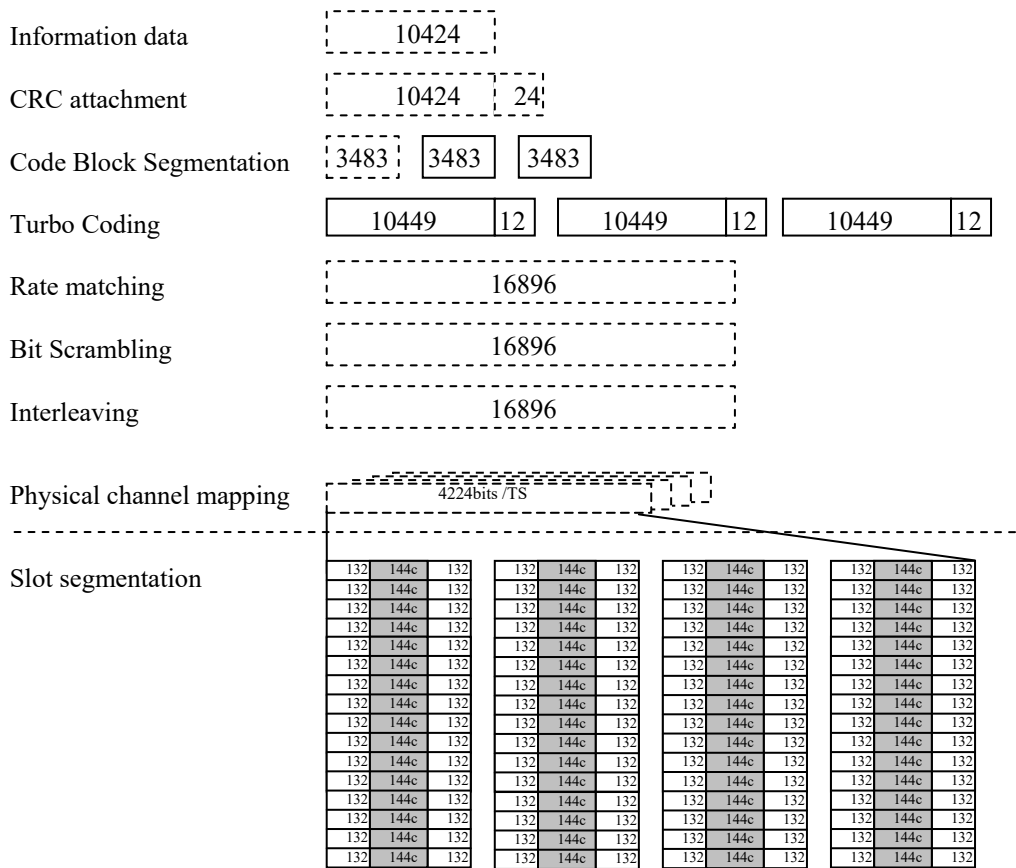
Information data 10424

CRC attachment 10424 24

Code Block Segmentation 3483 3483 3483

Turbo Coding 10449 12 10449 12 10449 12

Rate matching 16896

Bit Scrambling 16896

Interleaving 16896

Physical channel mapping 4224bits /TS

Slot segmentation

| 132 | 144c | 132 |
|---|---|---|
| 132 | 144c | 132 |
| 132 | 144c | 132 |
| 132 | 144c | 132 |
| 132 | 144c | 132 |
| 132 | 144c | 132 |
| 132 | 144c | 132 |
| 132 | 144c | 132 |
| 132 | 144c | 132 |
| 132 | 144c | 132 |
| 132 | 144c | 132 |
| 132 | 144c | 132 |
| 132 | 144c | 132 |
| 132 | 144c | 132 |
| 132 | 144c | 132 |
| 132 | 144c | 132 |

| 132 | 144c | 132 |
|---|---|---|
| 132 | 144c | 132 |
| 132 | 144c | 132 |
| 132 | 144c | 132 |
| 132 | 144c | 132 |
| 132 | 144c | 132 |
| 132 | 144c | 132 |
| 132 | 144c | 132 |
| 132 | 144c | 132 |
| 132 | 144c | 132 |
| 132 | 144c | 132 |
| 132 | 144c | 132 |
| 132 | 144c | 132 |
| 132 | 144c | 132 |
| 132 | 144c | 132 |
| 132 | 144c | 132 |

| 132 | 144c | 132 |
|---|---|---|
| 132 | 144c | 132 |
| 132 | 144c | 132 |
| 132 | 144c | 132 |
| 132 | 144c | 132 |
| 132 | 144c | 132 |
| 132 | 144c | 132 |
| 132 | 144c | 132 |
| 132 | 144c | 132 |
| 132 | 144c | 132 |
| 132 | 144c | 132 |
| 132 | 144c | 132 |
| 132 | 144c | 132 |
| 132 | 144c | 132 |
| 132 | 144c | 132 |
| 132 | 144c | 132 |

| 132 | 144c | 132 |
|---|---|---|
| 132 | 144c | 132 |
| 132 | 144c | 132 |
| 132 | 144c | 132 |
| 132 | 144c | 132 |
| 132 | 144c | 132 |
| 132 | 144c | 132 |
| 132 | 144c | 132 |
| 132 | 144c | 132 |
| 132 | 144c | 132 |
| 132 | 144c | 132 |
| 132 | 144c | 132 |
| 132 | 144c | 132 |
| 132 | 144c | 132 |
| 132 | 144c | 132 |
| 132 | 144c | 132 |